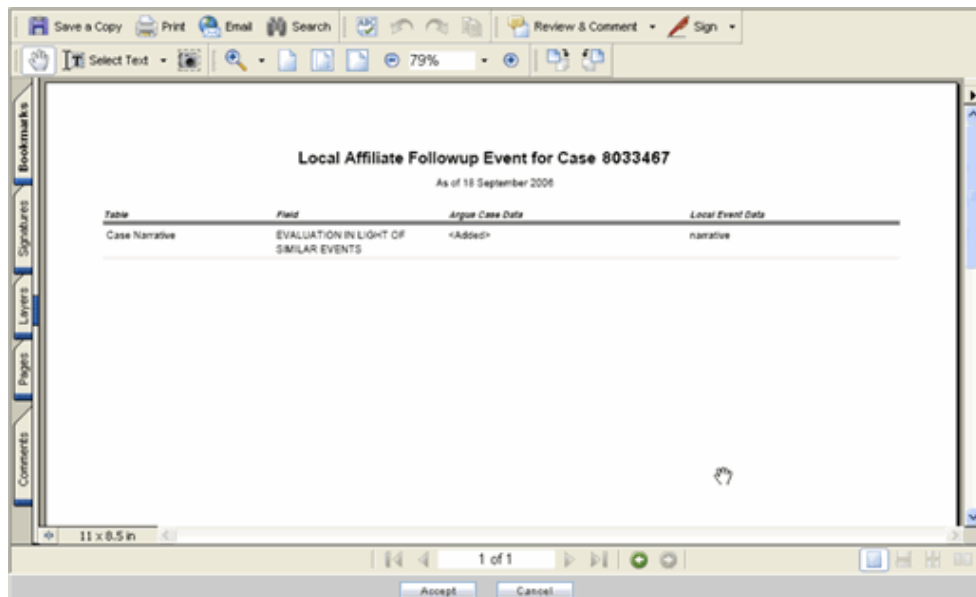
Save a Copy Print Email Search Review & Comment Sign

Select Text 79%

Bookmarks Signatures Layers Pages Comments

Local Affiliate Followup Event for Case 8033467

As of 18 September 2006

| Table | Field | Argus Case Data | Local Event Data |
|---|---|---|---|
| Case Narrative | EVALUATION IN LIGHT OF SIMILAR EVENTS | <Added> | narrative |

11 x 8.5 in

1 of 1

Accept Cancel